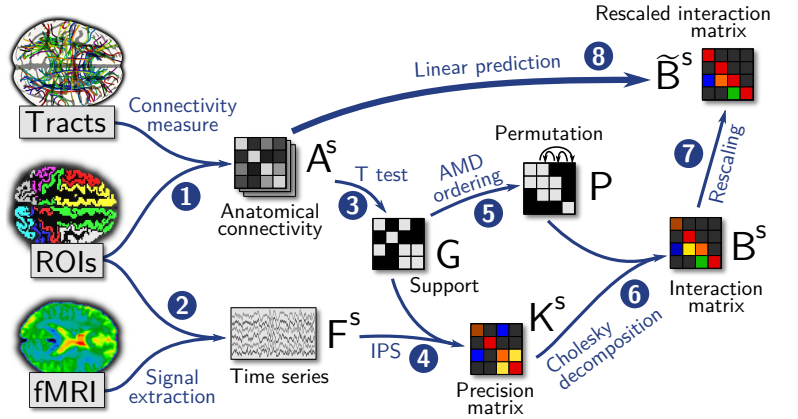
Rescaled interaction matrix
$\widetilde{B}^s$
Linear prediction
8
Tracts
Connectivity measure
$A^s$
Permutation
T test
AMD ordering
P
7
Rescaling
1
Anatomical connectivity
3
5
G
$B^s$
ROIs
Support
Interaction matrix
2
6
$K^s$
$F^s$
Cholesky decomposition
IPS
4
fMRI
Signal extraction
Time series
Precision matrix